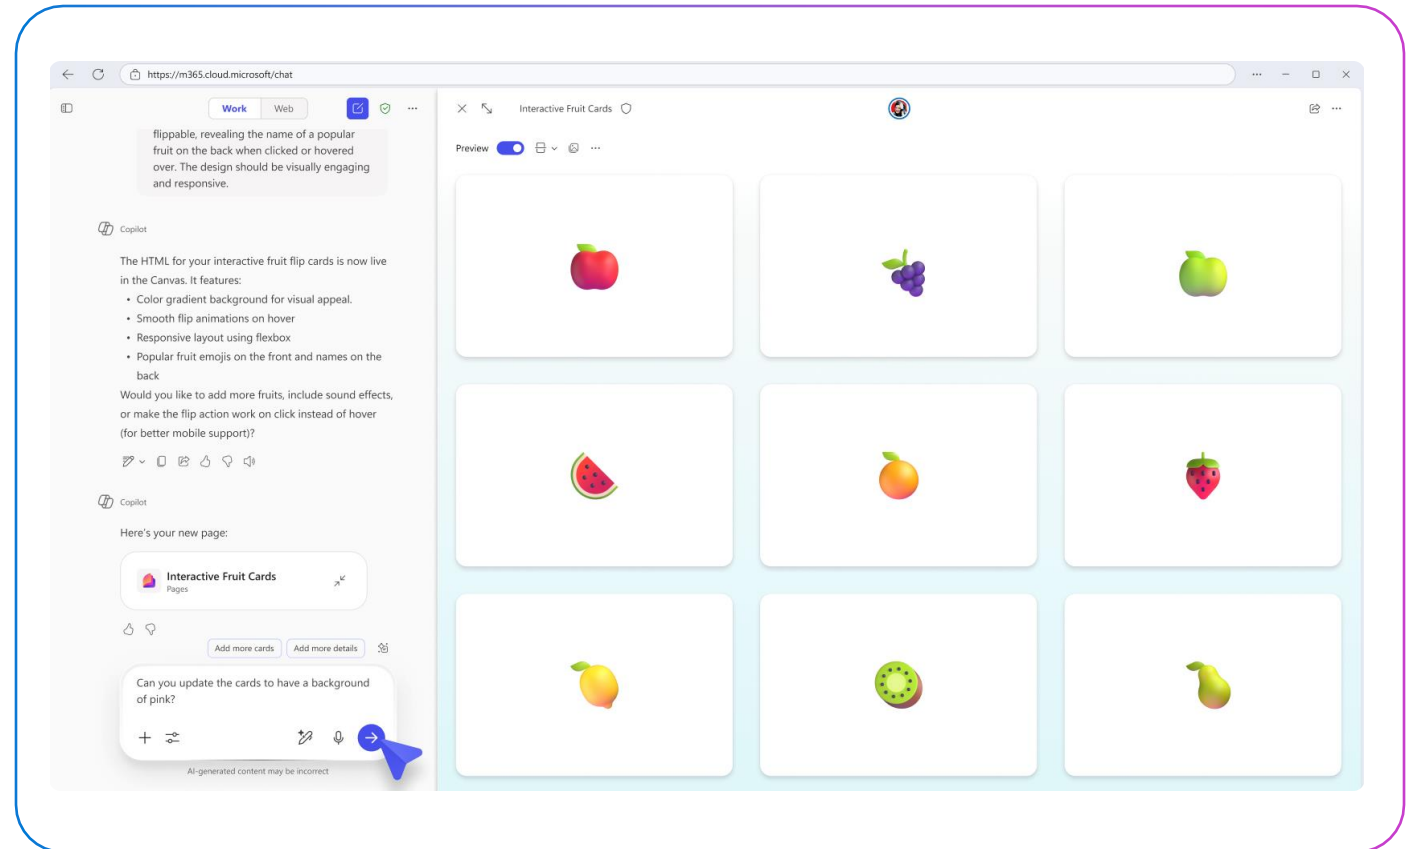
https://m365.cloud.microsoft/chat

Work Web

flippable, revealing the name of a popular fruit on the back when clicked or hovered over. The design should be visually engaging and responsive.

Copilot

The HTML for your interactive fruit flip cards is now live in the Canvas. It features:

- Color gradient background for visual appeal.
- Smooth flip animations on hover
- Responsive layout using flexbox
- Popular fruit emojis on the front and names on the back

Would you like to add more fruits, include sound effects, or make the flip action work on click instead of hover (for better mobile support)?

Copilot

Here's your new page:

Interactive Fruit Cards
Pages

Add more cards Add more details

Can you update the cards to have a background of pink?

AI-generated content may be incorrect

Interactive Fruit Cards

Preview